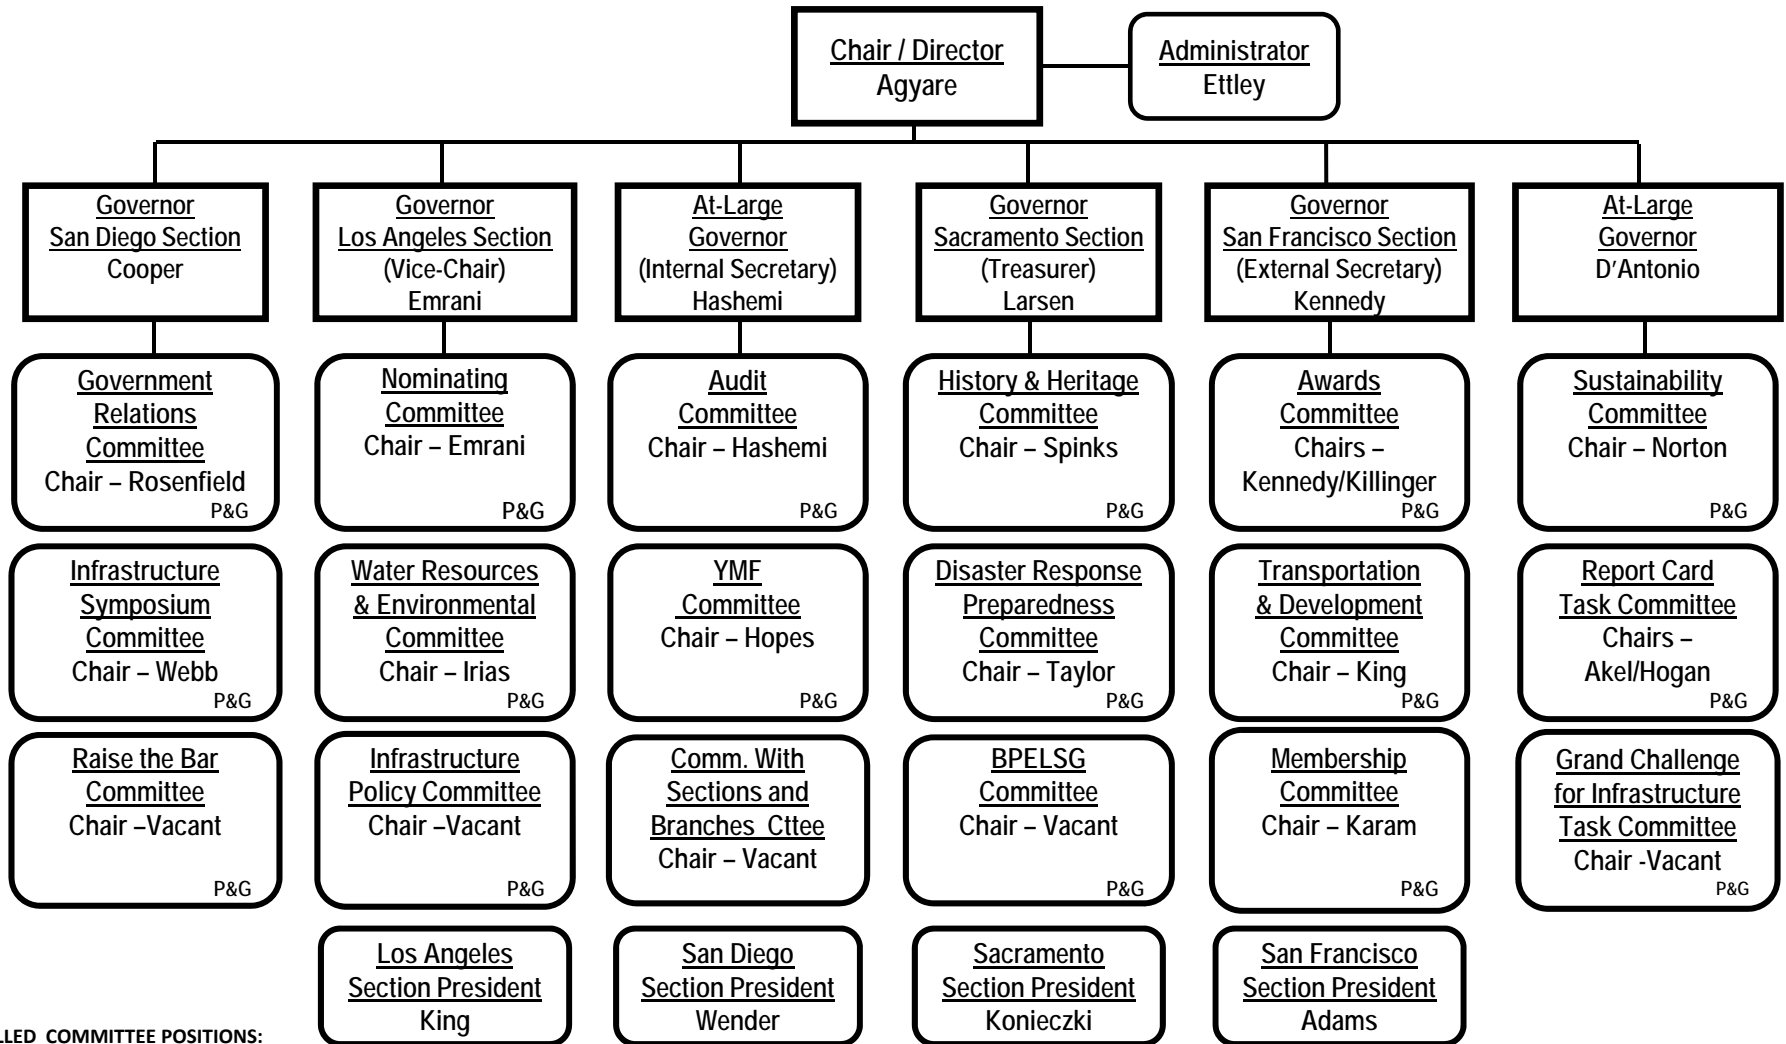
Chair / Director
Agyare

Administrator
Ettley

Governor
San Diego Section
Cooper

Governor
Los Angeles Section
(Vice-Chair)
Emrani

At-Large
Governor
(Internal Secretary)
Hashemi

Governor
Sacramento Section
(Treasurer)
Larsen

Governor
San Francisco Section
(External Secretary)
Kennedy

At-Large
Governor
D'Antonio

Government Relations Committee
Chair – Rosenfield
P&G

Nominating Committee
Chair – Emrani
P&G

Audit Committee
Chair – Hashemi
P&G

History & Heritage Committee
Chair – Spinks
P&G

Awards Committee
Chairs – Kennedy/Killinger
P&G

Sustainability Committee
Chair – Norton
P&G

Infrastructure Symposium Committee
Chair – Webb
P&G

Water Resources & Environmental Committee
Chair – Irias
P&G

YMF Committee
Chair – Hopes
P&G

Disaster Response Preparedness Committee
Chair – Taylor
P&G

Transportation & Development Committee
Chair – King
P&G

Report Card Task Committee
Chairs – Akel/Hogan
P&G

Raise the Bar Committee
Chair –Vacant
P&G

Infrastructure Policy Committee
Chair –Vacant
P&G

Comm. With Sections and Branches Cttee
Chair – Vacant
P&G

BPELSG Committee
Chair – Vacant
P&G

Membership Committee
Chair – Karam
P&G

Grand Challenge for Infrastructure Task Committee
Chair -Vacant
P&G

Los Angeles Section President
King

San Diego Section President
Wender

Sacramento Section President
Konieczki

San Francisco Section President
Adams

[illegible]LLED COMMITTEE POSITIONS: